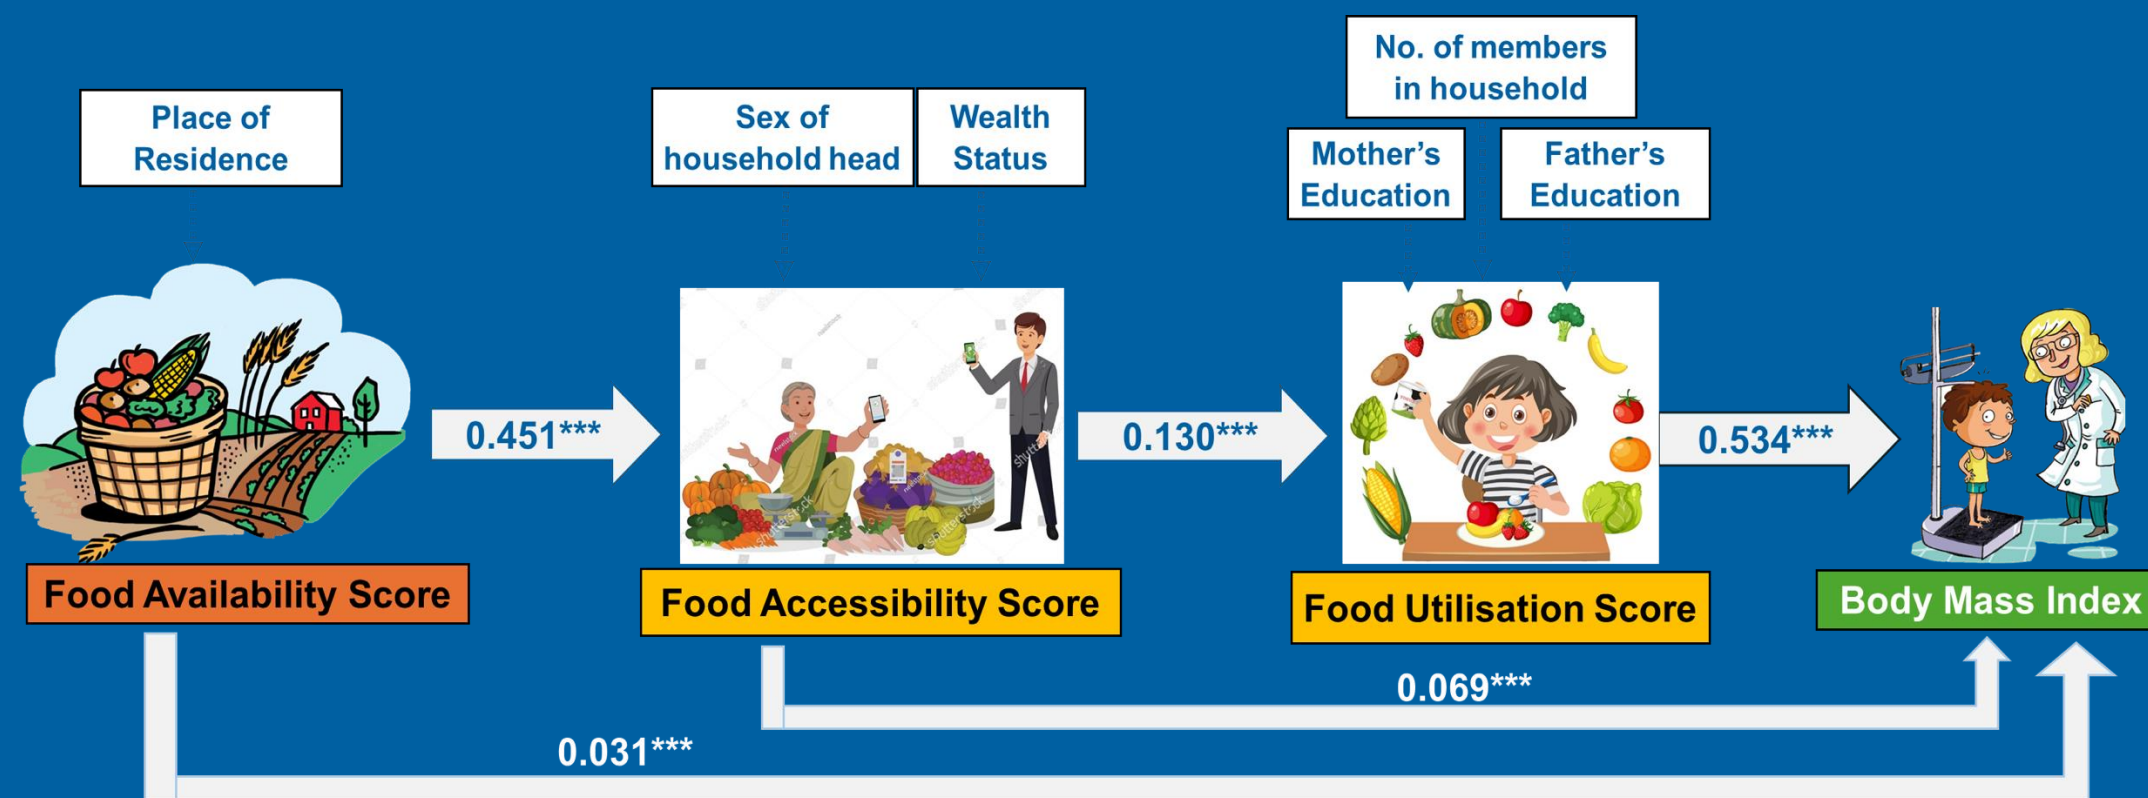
Place of Residence

Sex of household head

Wealth Status

No. of members in household

Mother's Education

Father's Education

0.451***

0.130***

0.534***

Food Availability Score

Food Accessibility Score

Food Utilisation Score

Body Mass Index

0.069***

0.031***